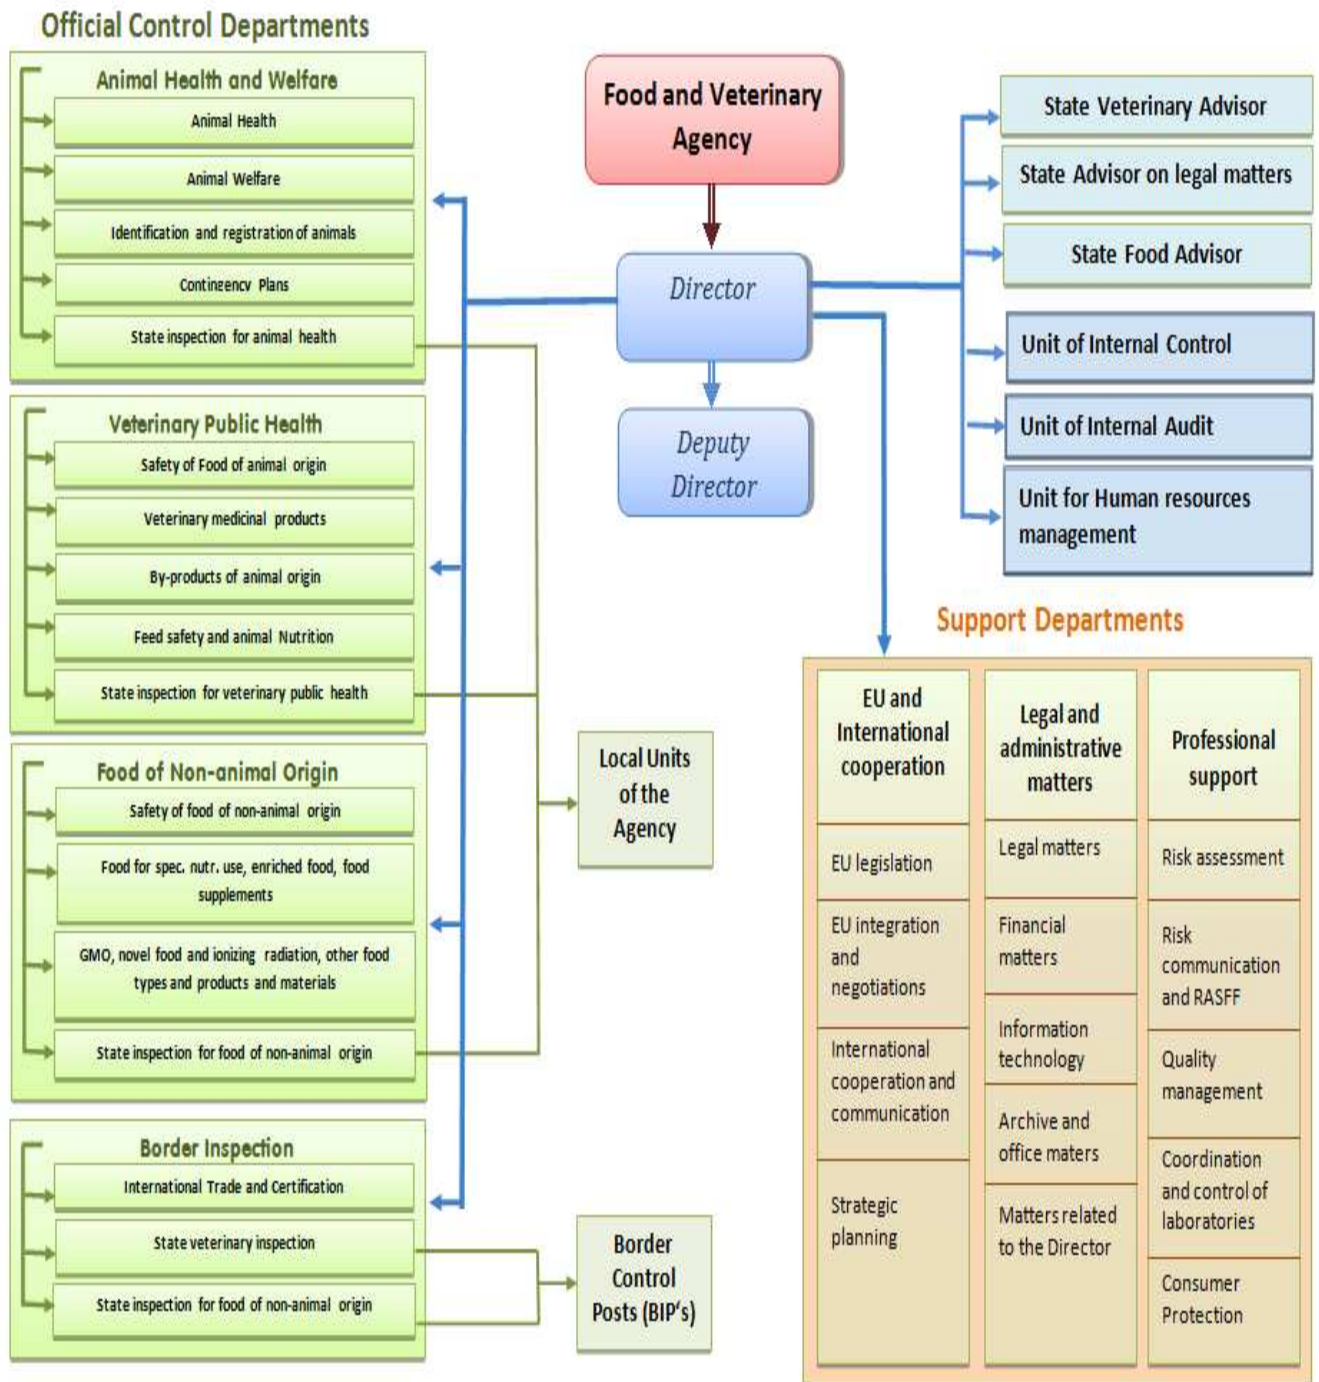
Official Control Departments

Animal Health and Welfare
Animal Health
Animal Welfare
Identification and registration of animals
Contingency Plans
State inspection for animal health

Veterinary Public Health
Safety of Food of animal origin
Veterinary medicinal products
By-products of animal origin
Feed safety and animal Nutrition
State inspection for veterinary public health

Food of Non-animal Origin
Safety of food of non-animal origin
Food for spec. nutr. use, enriched food, food supplements
GMO, novel food and ionizing radiation, other food types and products and materials
State inspection for food of non-animal origin

Border Inspection
International Trade and Certification
State veterinary inspection
State inspection for food of non-animal origin

Food and Veterinary Agency

Director

Deputy Director

Local Units of the Agency

Border Control Posts (BIP's)

State Veterinary Advisor
State Advisor on legal matters
State Food Advisor
Unit of Internal Control
Unit of Internal Audit
Unit for Human resources management

Support Departments

| EU and International cooperation | Legal and administrative matters | Professional support |
|---|---|---|
| EU legislation | Legal matters | Risk assessment |
| EU integration and negotiations | Financial matters | Risk communication and RASFF |
| International cooperation and communication | Information technology | Quality management |
| | Archive and office maters | Coordination and control of laboratories |
| Strategic planning | Matters related to the Director | Consumer Protection |